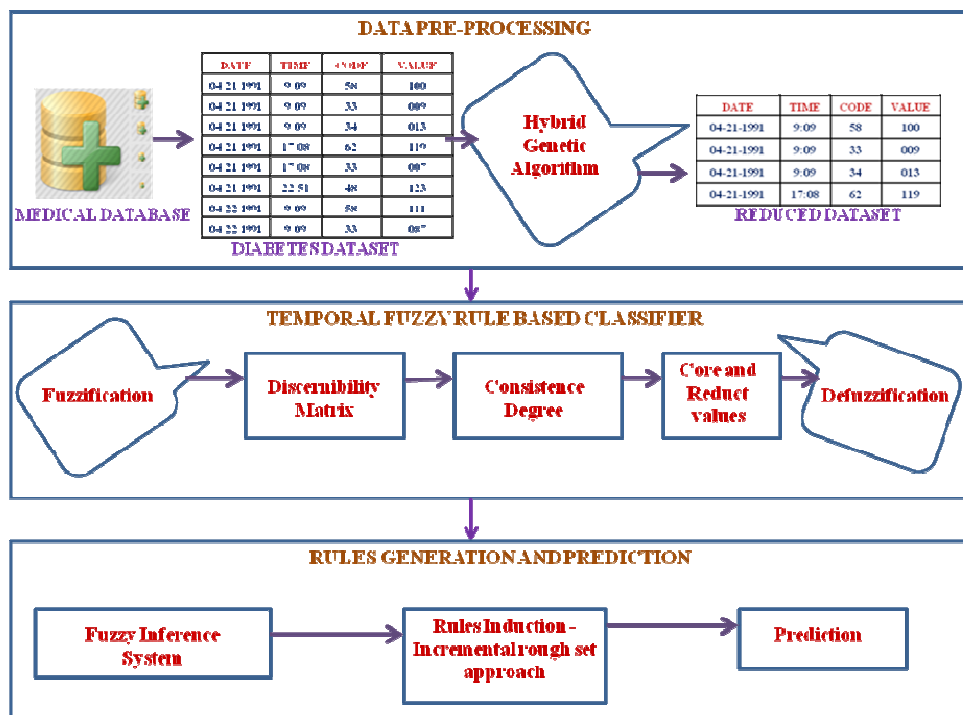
DATAPRE-PROCESSING

MEDICAL DATABASE

| DATE | TIME | CODE | VALUE |
|---|---|---|---|
| 04-21-1991 | 9:09 | 58 | 100 |
| 04-21-1991 | 9:09 | 33 | 009 |
| 04-21-1991 | 9:09 | 34 | 013 |
| 04-21-1991 | 17:08 | 62 | 119 |
| 04-21-1991 | 17:08 | 33 | 007 |
| 04-21-1991 | 22:51 | 48 | 123 |
| 04-22-1991 | 9:09 | 58 | 111 |
| 04-22-1991 | 9:09 | 33 | 007 |

DIABETES DATASET

Hybrid Genetic Algorithm

| DATE | TIME | CODE | VALUE |
|---|---|---|---|
| 04-21-1991 | 9:09 | 58 | 100 |
| 04-21-1991 | 9:09 | 33 | 009 |
| 04-21-1991 | 9:09 | 34 | 013 |
| 04-21-1991 | 17:08 | 62 | 119 |

REDUCED DATASET

TEMPORAL FUZZY RULE BASED CLASSIFIER

Fuzzification

Discernibility Matrix

Consistence Degree

Core and Reduct values

Defuzzification

RULES GENERATION AND PREDICTION

Fuzzy Inference System

Rules Induction - Incremental rough set approach

Prediction